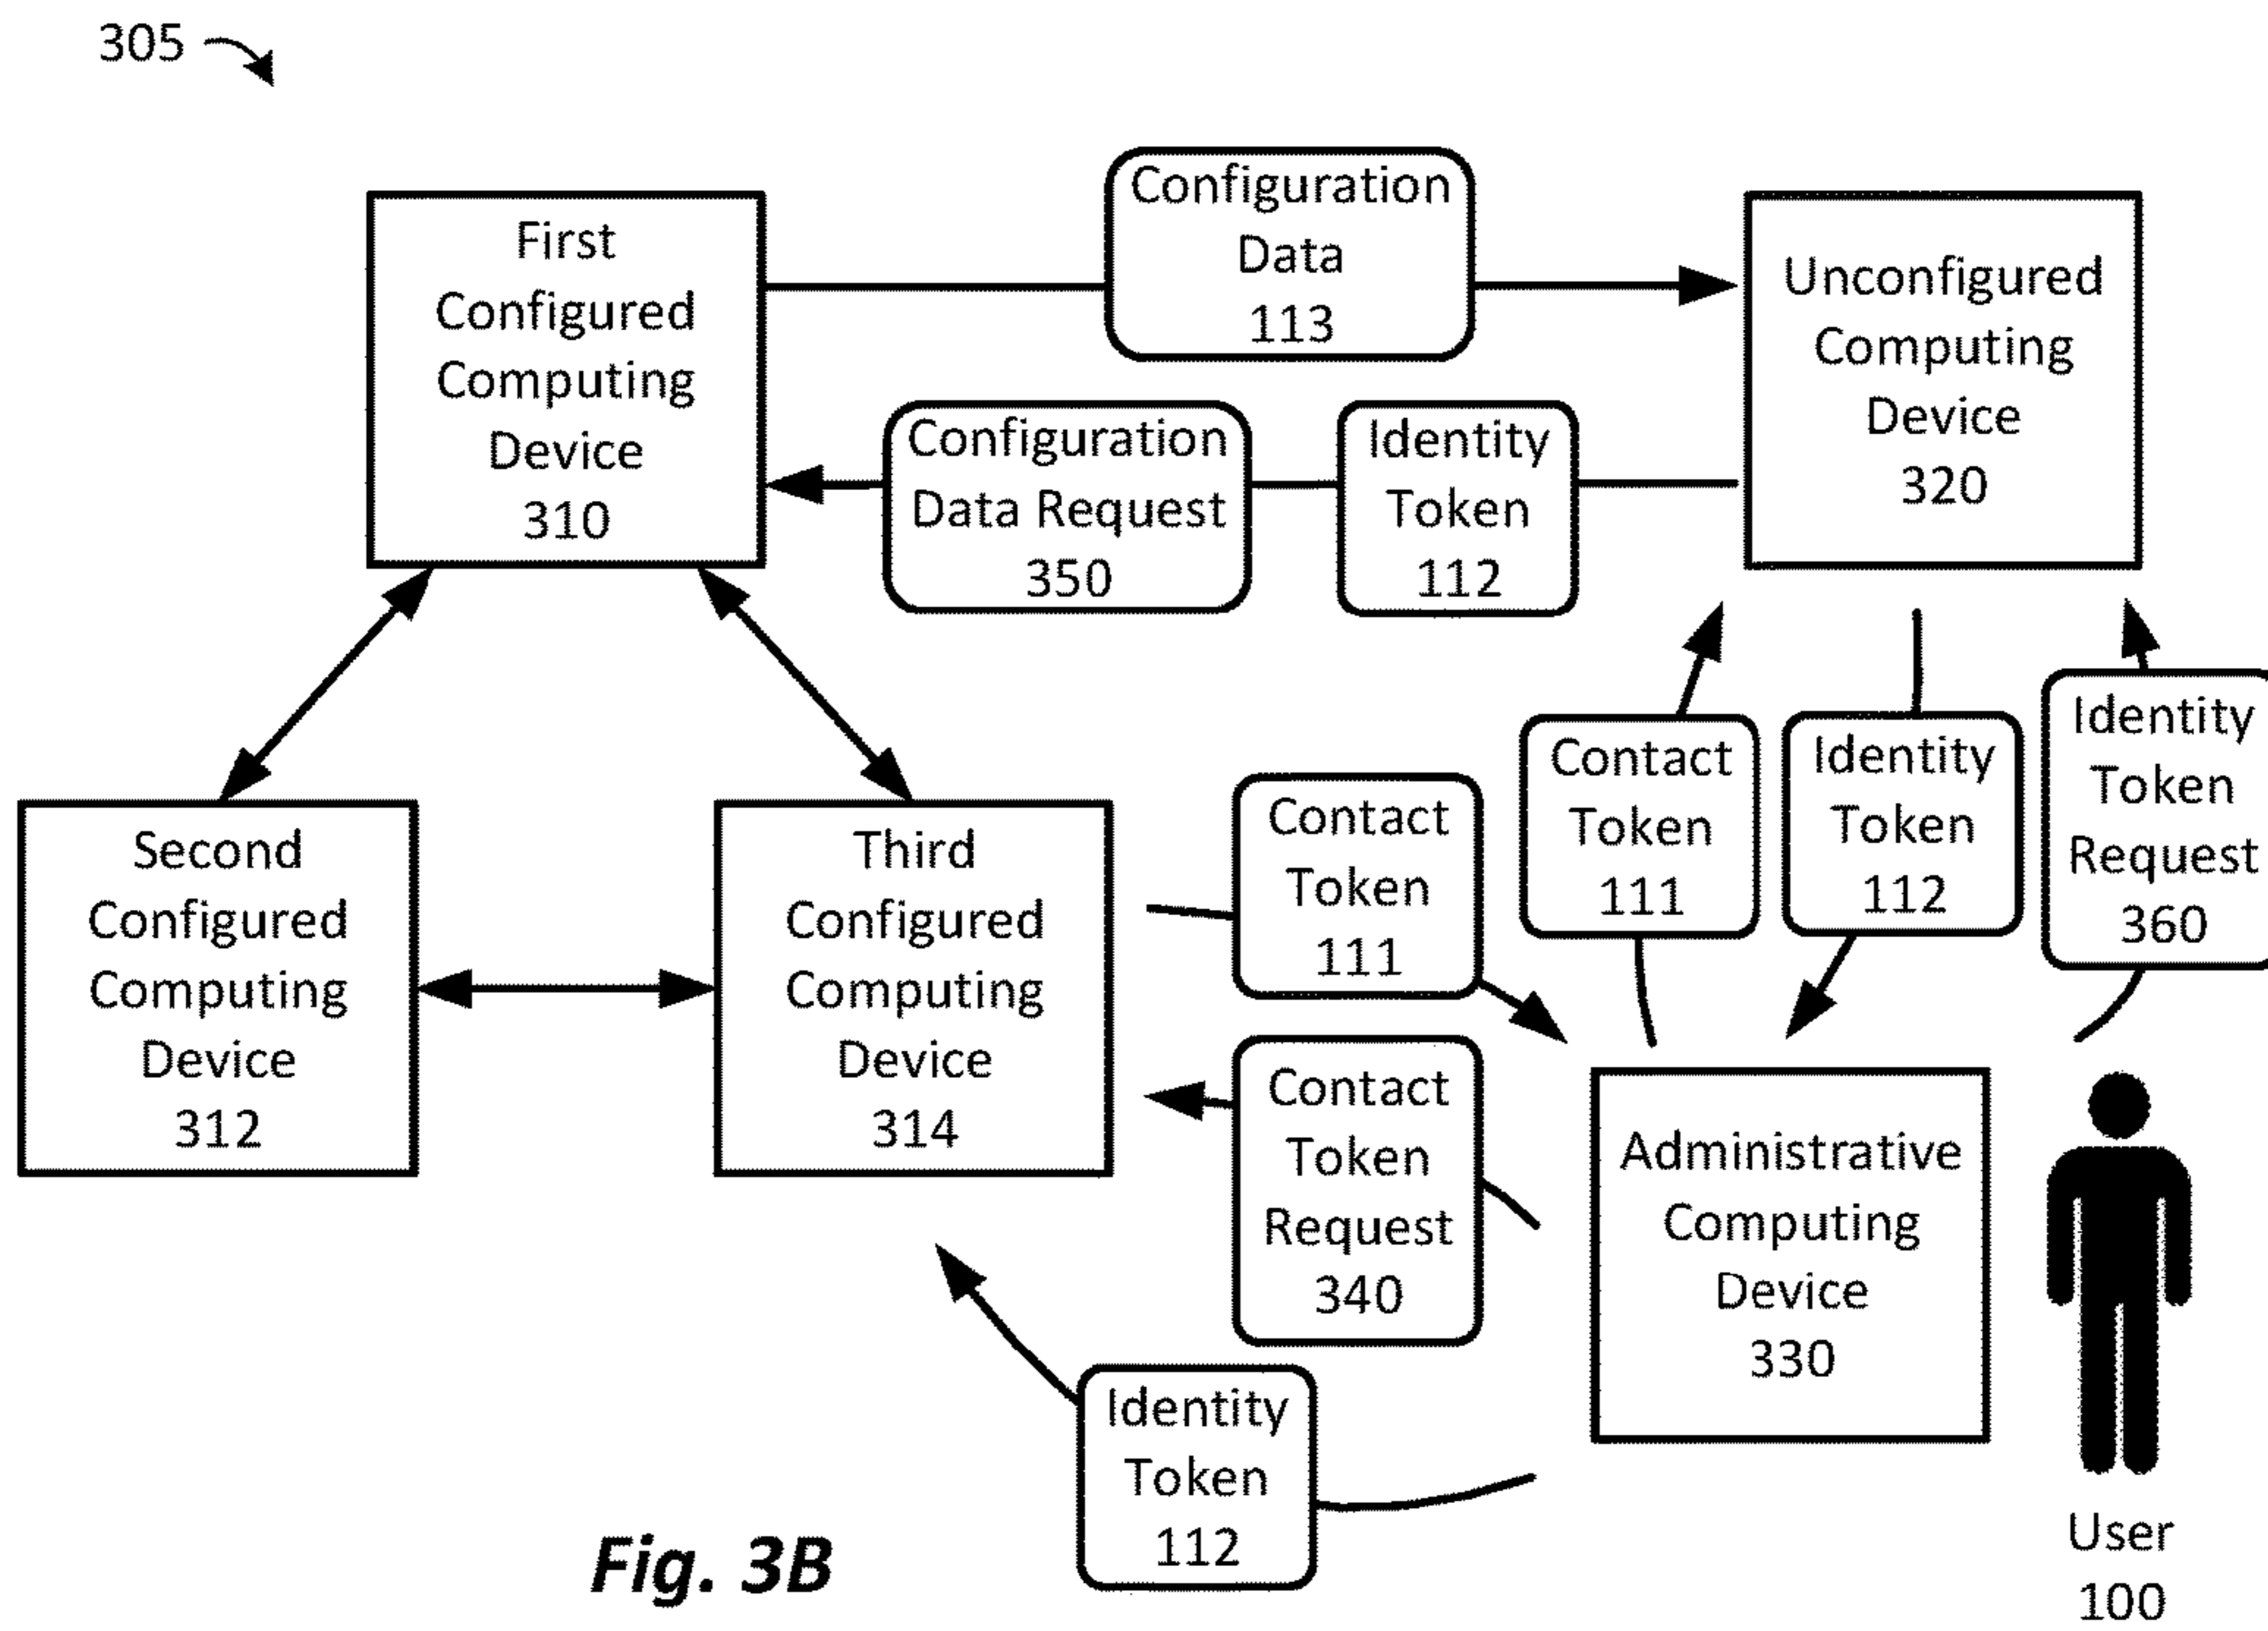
305

First Configured Computing Device 310

Configuration Data 113

Unconfigured Computing Device 320

Configuration Data Request 350

Identity Token 112

Second Configured Computing Device 312

Third Configured Computing Device 314

Contact Token 111

Contact Token 111

Identity Token 112

Identity Token Request 360

Contact Token Request 340

Administrative Computing Device 330

Identity Token 112

Fig. 3B

User 100